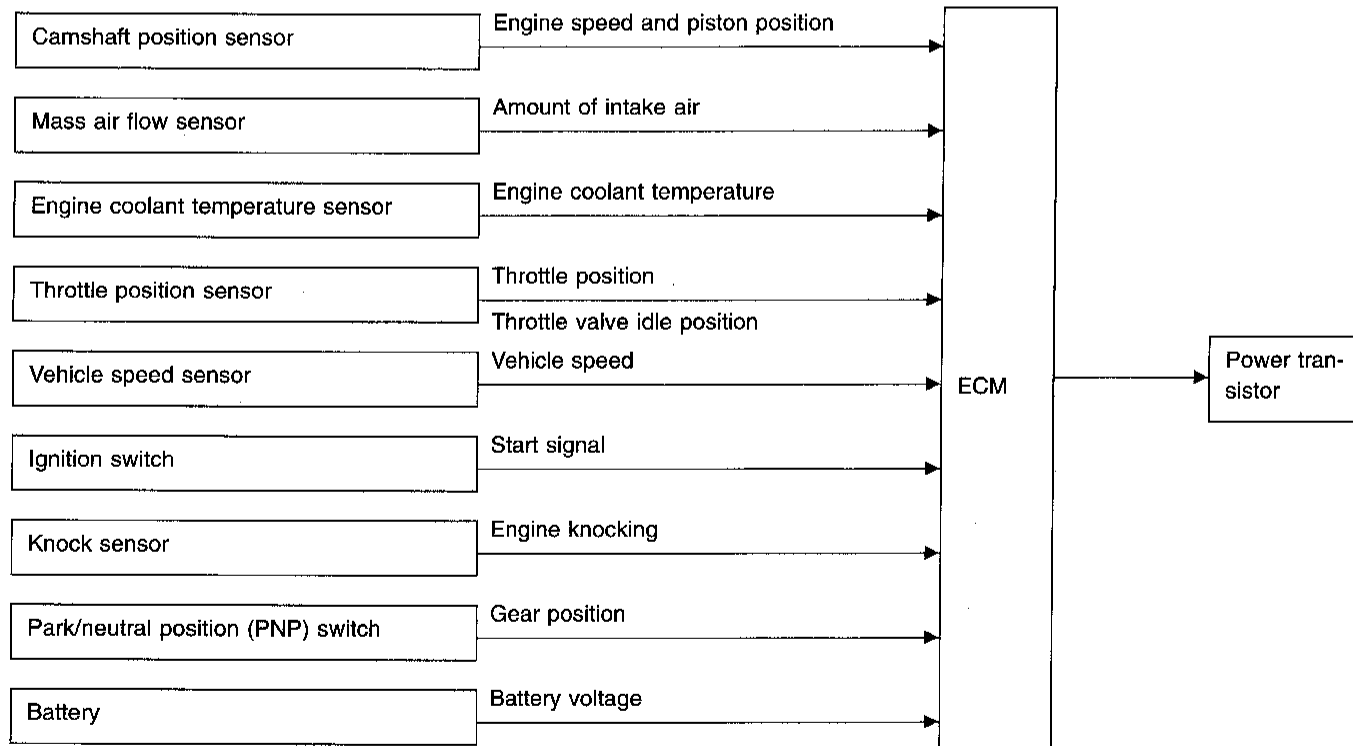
Camshaft position sensor
Engine speed and piston position

Mass air flow sensor
Amount of intake air

Engine coolant temperature sensor
Engine coolant temperature

Throttle position sensor
Throttle position
Throttle valve idle position

Vehicle speed sensor
Vehicle speed

Ignition switch
Start signal

Knock sensor
Engine knocking

Park/neutral position (PNP) switch
Gear position

Battery
Battery voltage

ECM

Power transistor